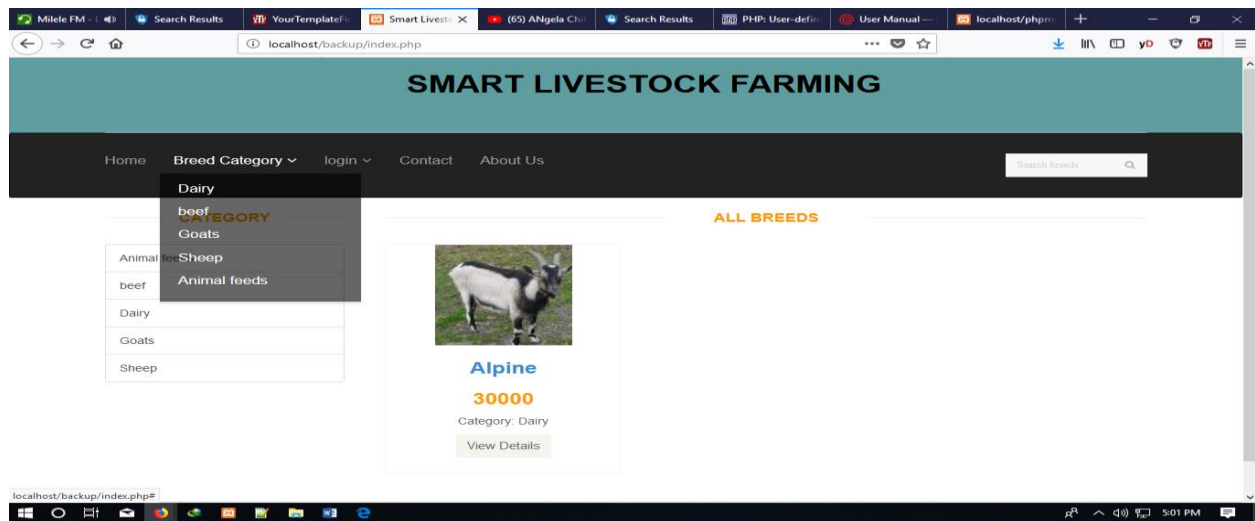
Milele FM - | Search Results | YourTemplateFi | Smart Livest × | (65) ANgela Chi | Search Results | PHP: User-defin | User Manual — | localhost/phpm | +

localhost/backup/index.php

SMART LIVESTOCK FARMING

Home Breed Category login Contact About Us

Search breeds

Dairy
beef
Goats
Sheep
Animal feeds

CATEGORY

Animal fe
beef
Dairy
Goats
Sheep

ALL BREEDS

Alpine

30000

Category: Dairy

View Details

localhost/backup/index.php#

5:01 PM